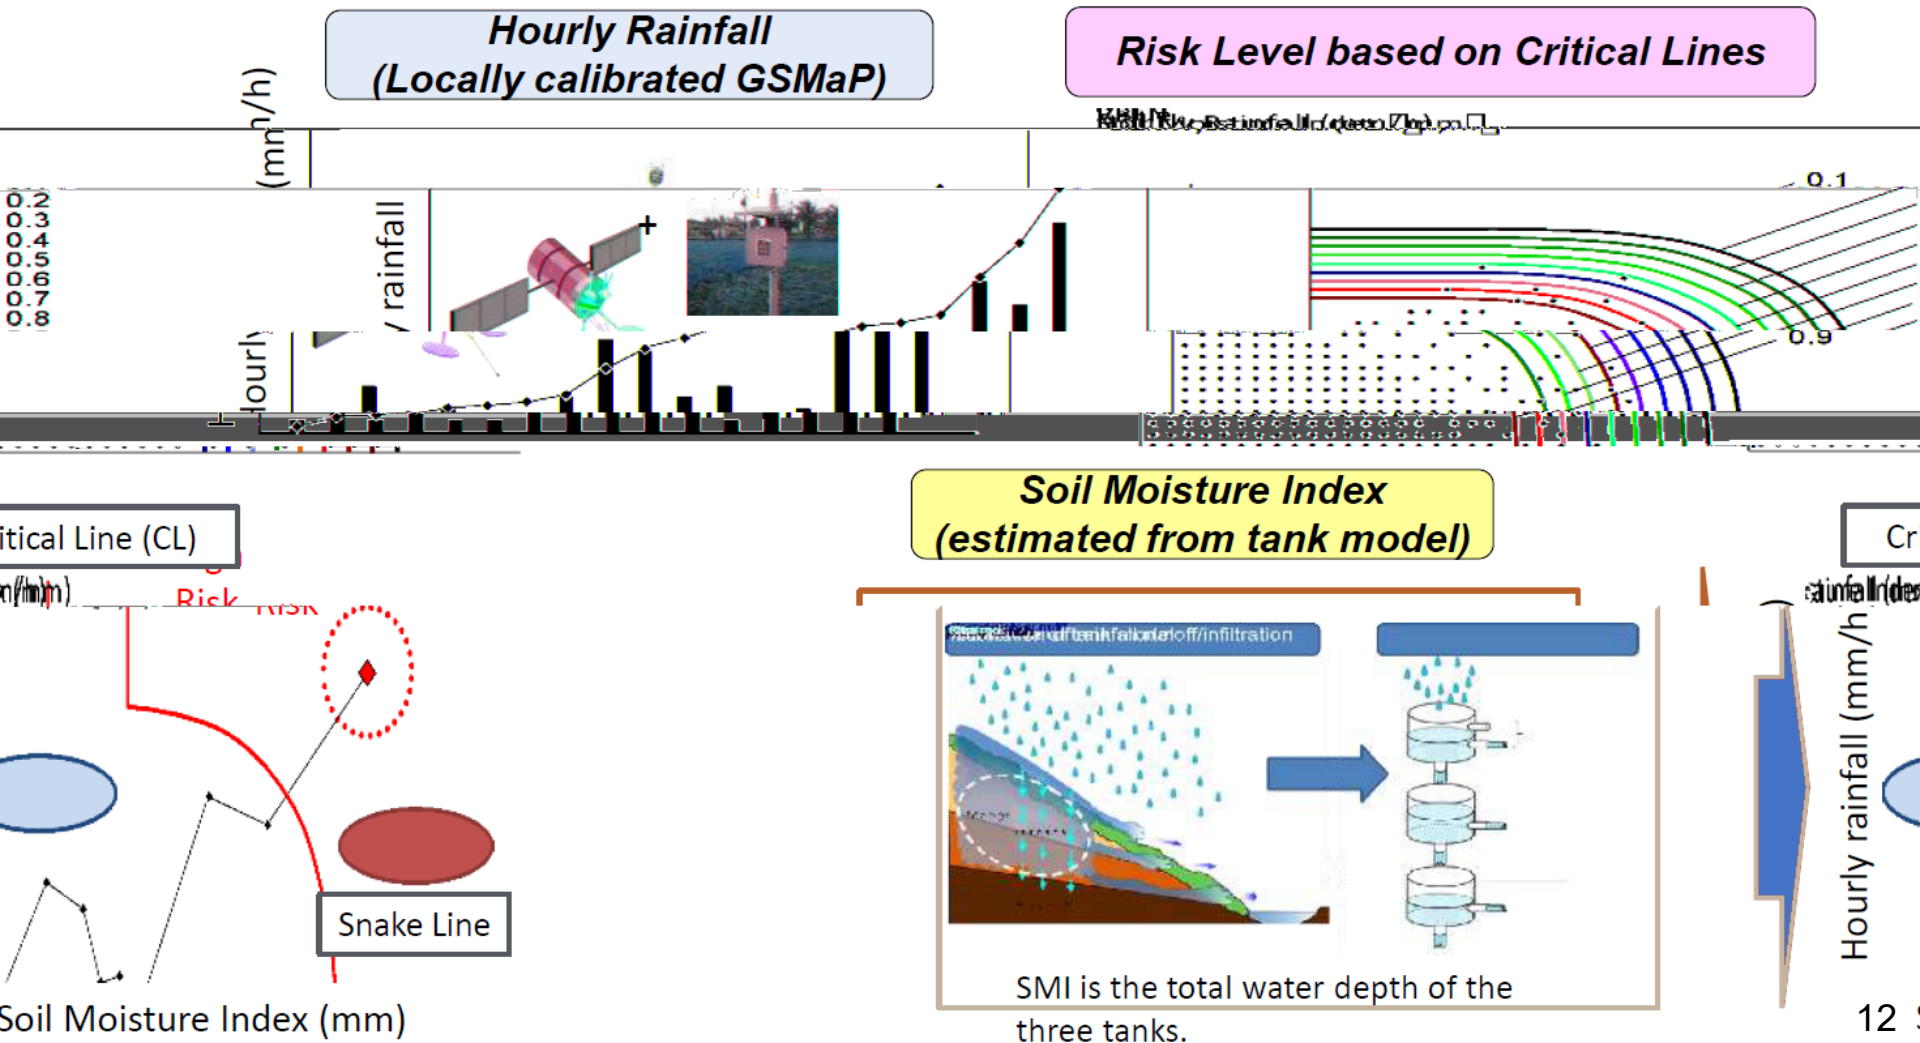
Hourly Rainfall
(Locally calibrated GSMaP)

Risk Level based on Critical Lines

(mm/h)

0.2
0.3
0.4
0.5
0.6
0.7
0.8

rainfall

Hourly

0.1

0.9

Soil Moisture Index
(estimated from tank model)

itical Line (CL)

m/h)

Risk

Snake Line

Soil Moisture Index (mm)

runoff/infiltration

SMI is the total water depth of the three tanks.

Cr

Hourly rainfall (mm/h)

12